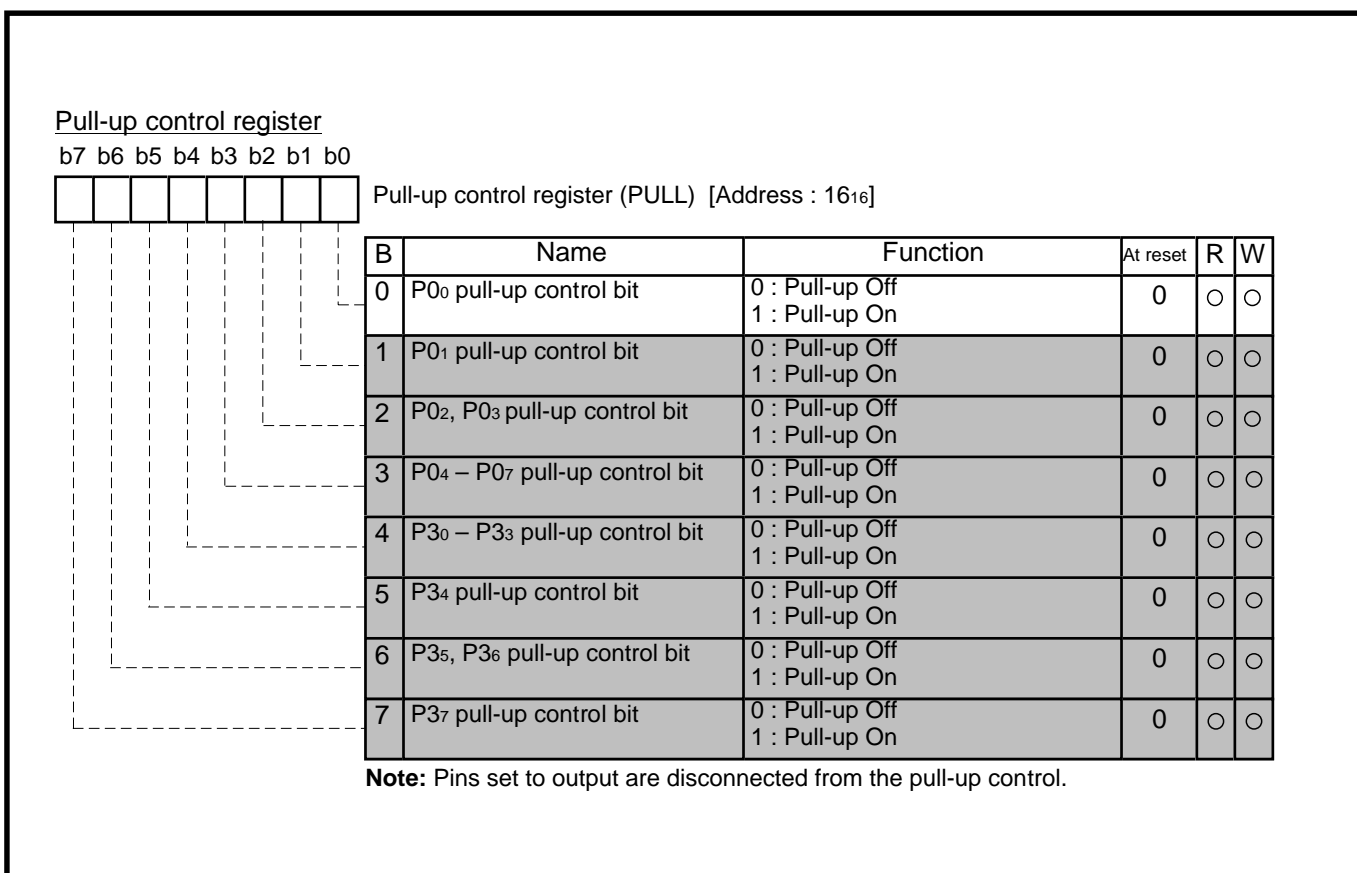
Pull-up control register

b7 b6 b5 b4 b3 b2 b1 b0

Pull-up control register (PULL) [Address : $16_{16}$]

| B | Name | Function | At reset | R | W |
|---|---|---|---|---|---|
| 0 | $P0_0$ pull-up control bit | 0 : Pull-up Off<br>1 : Pull-up On | 0 | ○ | ○ |
| 1 | $P0_1$ pull-up control bit | 0 : Pull-up Off<br>1 : Pull-up On | 0 | ○ | ○ |
| 2 | $P0_2$, $P0_3$ pull-up control bit | 0 : Pull-up Off<br>1 : Pull-up On | 0 | ○ | ○ |
| 3 | $P0_4$ – $P0_7$ pull-up control bit | 0 : Pull-up Off<br>1 : Pull-up On | 0 | ○ | ○ |
| 4 | $P3_0$ – $P3_3$ pull-up control bit | 0 : Pull-up Off<br>1 : Pull-up On | 0 | ○ | ○ |
| 5 | $P3_4$ pull-up control bit | 0 : Pull-up Off<br>1 : Pull-up On | 0 | ○ | ○ |
| 6 | $P3_5$, $P3_6$ pull-up control bit | 0 : Pull-up Off<br>1 : Pull-up On | 0 | ○ | ○ |
| 7 | $P3_7$ pull-up control bit | 0 : Pull-up Off<br>1 : Pull-up On | 0 | ○ | ○ |

Note: Pins set to output are disconnected from the pull-up control.